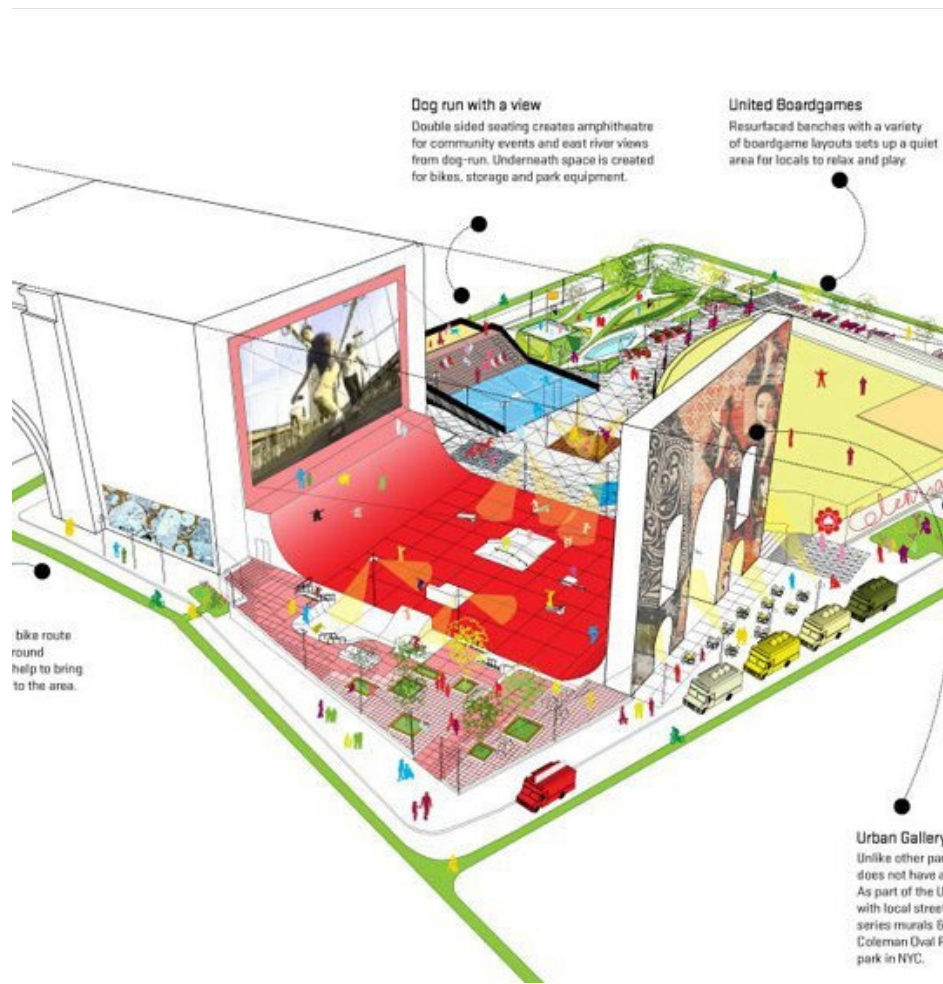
Dog run with a view
Double sided seating creates amphitheatre for community events and east river views from dog-run. Underneath space is created for bikes, storage and park equipment.

United Boardgames
Resurfaced benches with a variety of boardgame layouts sets up a quiet area for locals to relax and play.

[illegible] bike route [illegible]round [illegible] help to bring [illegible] to the area.

Urban Gallery
Unlike other pa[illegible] does not have a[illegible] As part of the U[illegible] with local stree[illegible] series murals &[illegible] Coleman Oval P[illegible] park in NYC.